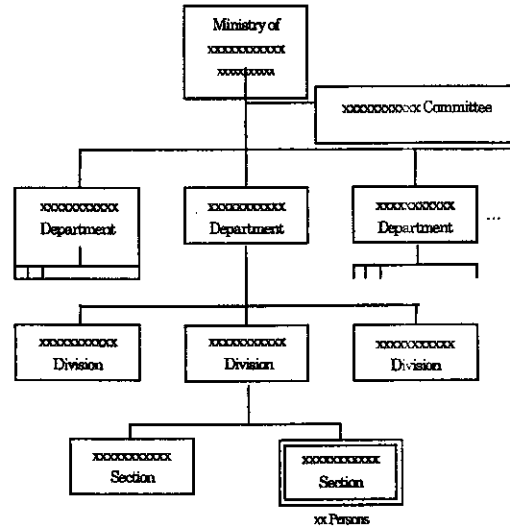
Ministry of
xxxxxxxxxxx
xxxxxxxxx

xxxxxxxxxxx Committee

xxxxxxxxxxx
Department

xxxxxxxxxxx
Department

xxxxxxxxxxx
Department

...

xxxxxxxxxxx
Division

xxxxxxxxxxx
Division

xxxxxxxxxxx
Division

xxxxxxxxxxx
Section

xxxxxxxxxxx
Section

xx Persons